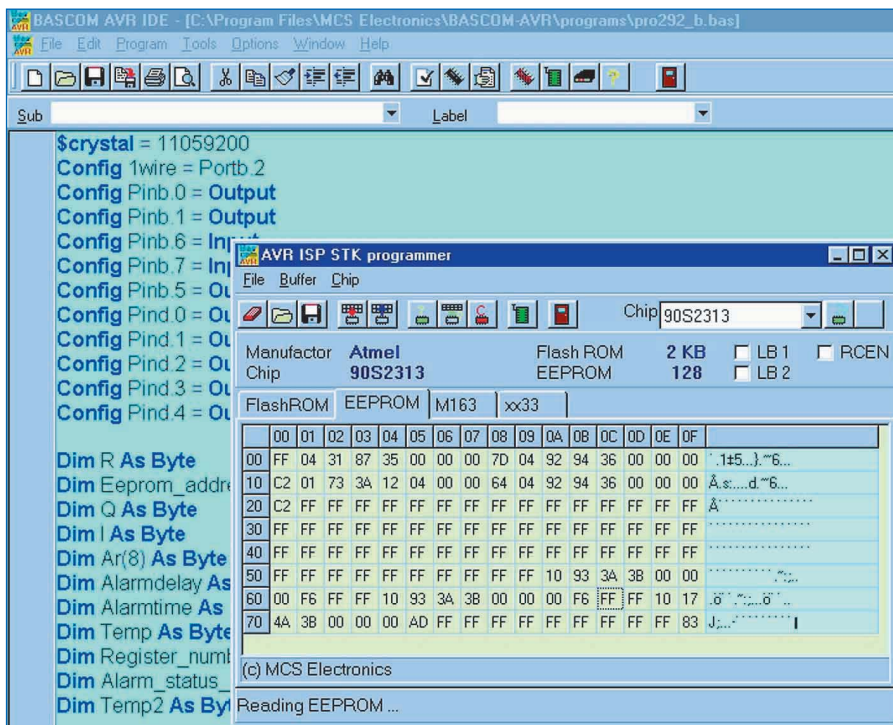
BASCOM AVR IDE - [C:\Program Files\MCS Electronics\BASCOM-AVR\programs\pro292_b.bas]

File Edit Program Tools Options Window Help

Sub Label

$crystal = 11059200
Config 1wire = Portb.2
Config Pinb.0 = Output
Config Pinb.1 = Output
Config Pinb.6 = Inp
Config Pinb.7 = Inp
Config Pinb.5 = Ou
Config Pind.0 = Ou
Config Pind.1 = Ou
Config Pind.2 = Ou
Config Pind.3 = Ou
Config Pind.4 = Ou

Dim R As Byte
Dim Eeprom_addre
Dim Q As Byte
Dim I As Byte
Dim Ar(8) As Byte
Dim Alarmdelay As
Dim Alarmtime As
Dim Temp As Byte
Dim Register_numb
Dim Alarm_status_
Dim Temp2 As Byt

AVR ISP STK programmer

File Buffer Chip

Chip 90S2313

Manufactor Atmel
Chip 90S2313
Flash ROM 2 KB
EEPROM 128
LB 1
LB 2
RCEN

FlashROM EEPROM M163 xx33

| | 00 | 01 | 02 | 03 | 04 | 05 | 06 | 07 | 08 | 09 | 0A | 0B | 0C | 0D | 0E | 0F | |
|---|---|---|---|---|---|---|---|---|---|---|---|---|---|---|---|---|---|
| 00 | FF | 04 | 31 | 87 | 35 | 00 | 00 | 00 | 7D | 04 | 92 | 94 | 36 | 00 | 00 | 00 | .1‡5...}.''6... |
| 10 | C2 | 01 | 73 | 3A | 12 | 04 | 00 | 00 | 64 | 04 | 92 | 94 | 36 | 00 | 00 | 00 | Â.s:....d.''6... |
| 20 | C2 | FF | FF | FF | FF | FF | FF | FF | FF | FF | FF | FF | FF | FF | FF | FF | Â.............. |
| 30 | FF | FF | FF | FF | FF | FF | FF | FF | FF | FF | FF | FF | FF | FF | FF | FF | ................ |
| 40 | FF | FF | FF | FF | FF | FF | FF | FF | FF | FF | FF | FF | FF | FF | FF | FF | ................ |
| 50 | FF | FF | FF | FF | FF | FF | FF | FF | FF | FF | 10 | 93 | 3A | 3B | 00 | 00 | ..........":;.. |
| 60 | 00 | F6 | FF | FF | 10 | 93 | 3A | 3B | 00 | 00 | 00 | F6 | FF | FF | 10 | 17 | .ö..":;...ö.... |
| 70 | 4A | 3B | 00 | 00 | 00 | AD | FF | FF | FF | FF | FF | FF | FF | FF | FF | 83 | J;.............ƒ |

(c) MCS Electronics

Reading EEPROM ...